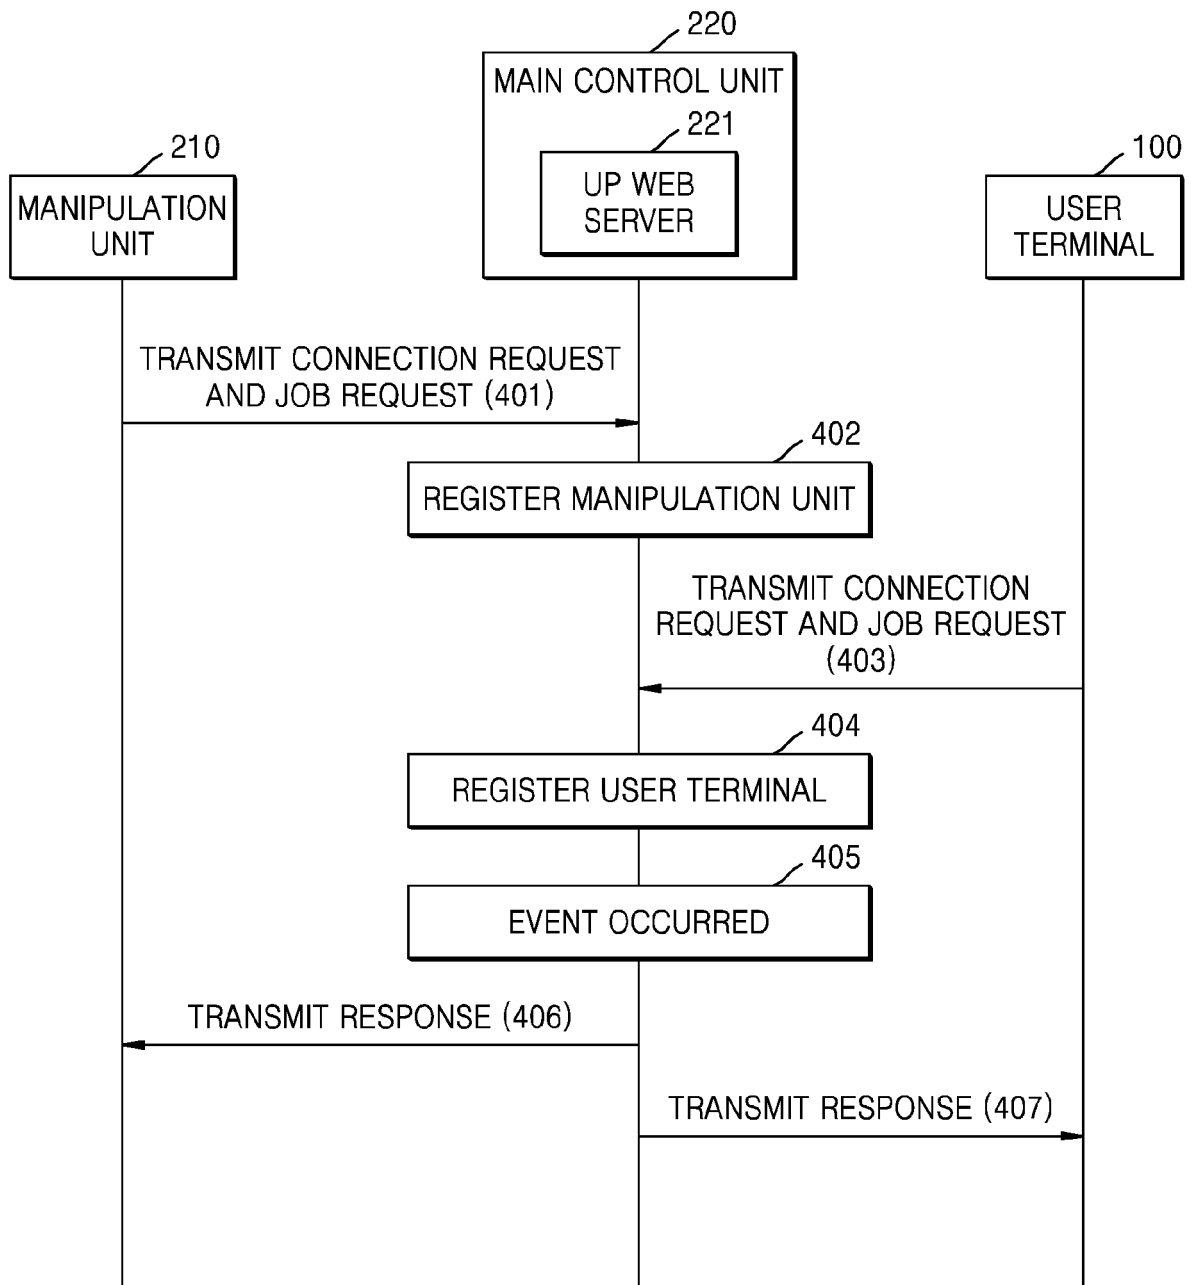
220
MAIN CONTROL UNIT
221
UP WEB SERVER
210
MANIPULATION UNIT
100
USER TERMINAL

TRANSMIT CONNECTION REQUEST AND JOB REQUEST (401)

402
REGISTER MANIPULATION UNIT

TRANSMIT CONNECTION REQUEST AND JOB REQUEST (403)

404
REGISTER USER TERMINAL

405
EVENT OCCURRED

TRANSMIT RESPONSE (406)

TRANSMIT RESPONSE (407)